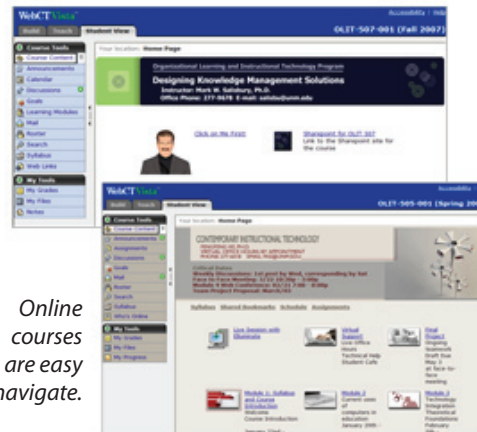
WebCT Vista
Accessibility | Help
Build Teach Student View
OLIT-507-001 (Fall 2007)
Course Tools
Course Content
Announcements
Calendar
Discussions
Goals
Learning Modules
Mail
Roster
Search
Syllabus
Web Links
My Tools
My Grades
My Files
Notes
Your location: Home Page
Organizational Learning and Instructional Technology Program
Designing Knowledge Management Solutions
Instructor: Mark W. Salisbury, Ph.D.
Office Phone: 277-9678 E-mail: salisbu@unm.edu
Click on Me First!
Sharepoint for OLIT 507
Link to the Sharepoint site for the course

WebCT Vista
Accessibility
Build Teach Student View
OLIT-505-001 (Spring 200
Course Tools
Course Content
Announcements
Assignments
Discussions
Goals
Mail
Roster
Search
Syllabus
Who's Online
My Tools
My Grades
My Files
My Progress
Your location: Home Page
CONTEMPORARY INSTRUCTIONAL TECHNOLOGY
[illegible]
Critical Dates
Weekly Discussions: 1st post by Wed, corresponding by Sat
Face to Face Meeting: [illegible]
Module 5 Web Conference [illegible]
Team Project Proposal: March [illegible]
Syllabus Shared Bookmarks Schedule Assignments
Live Session with Elluminate
Virtual Support
Live Office Hours
Technical Help
Student Cafe
Final Project
Ongoing Homework
Draft Due May 3
Face-to-face meeting
Module 1: Syllabus and Course Introduction
Welcome
Course Introduction
Module 2
Current uses of computers in education
January 29th
Module 3
Technology Integration
Theoretical Foundations
February

Online courses are easy to navigate.